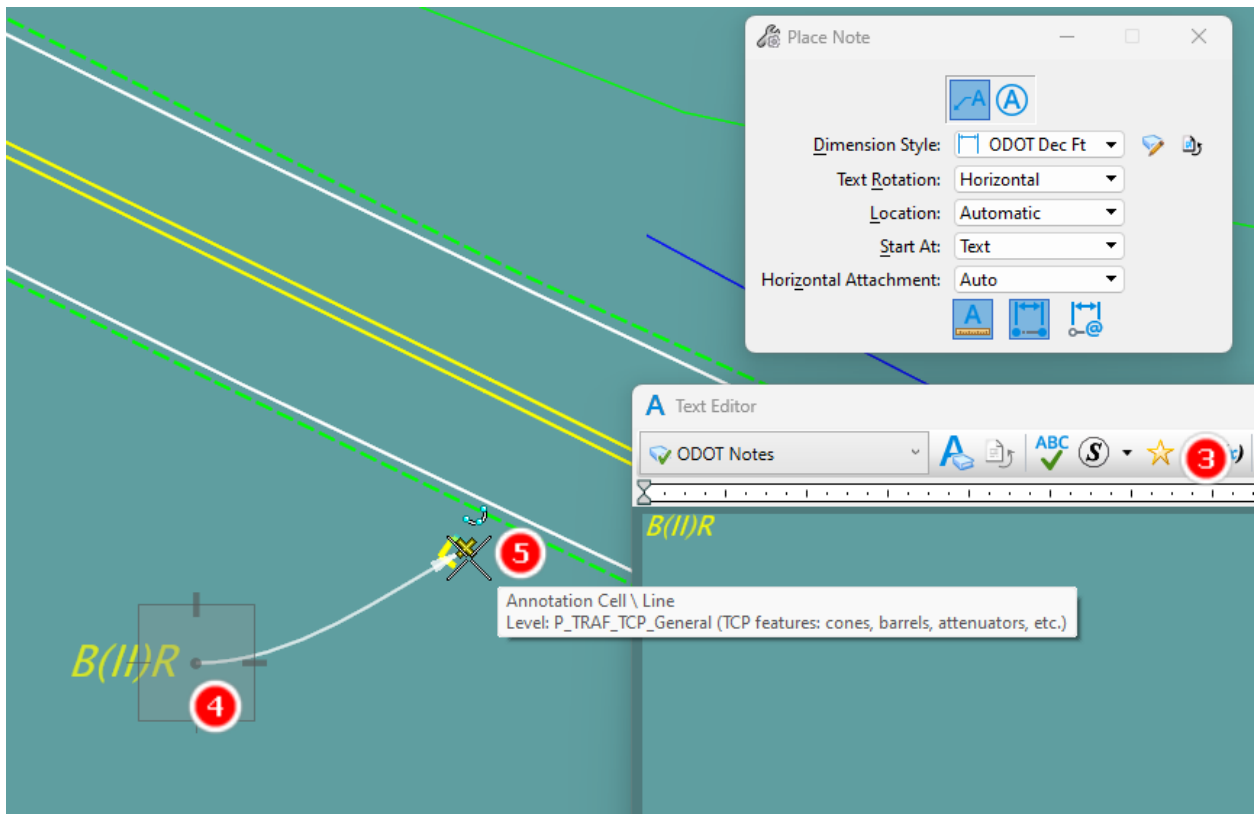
Place Note

Dimension Style: ODOT Dec Ft

Text Rotation: Horizontal

Location: Automatic

Start At: Text

Horizontal Attachment: Auto

Text Editor

ODOT Notes

ABC

3

B(II)R

5

Annotation Cell \ Line
Level: P_TRAF_TCP_General (TCP features: cones, barrels, attenuators, etc.)

B(II)R

4